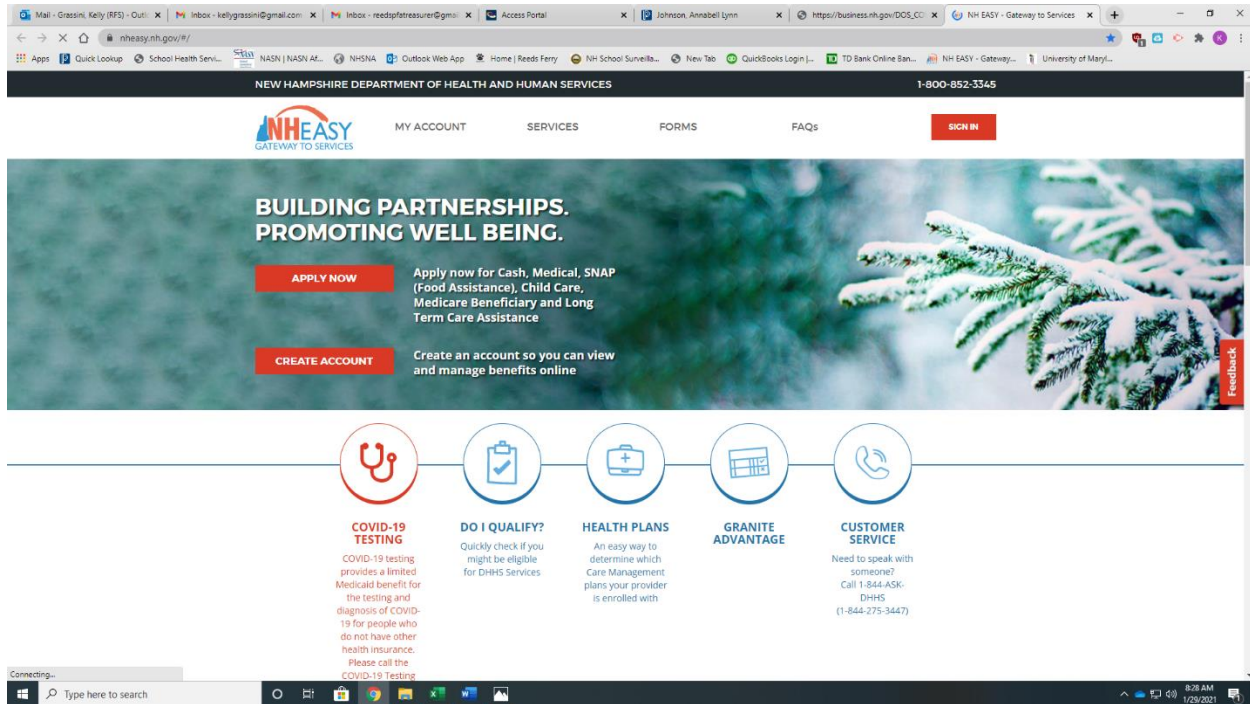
Mail - Grassini, Kelly (RFS) - Outl ×
Inbox - kellygrassini@gmail.com ×
Inbox - reedspfatreasurer@gmai ×
Access Portal ×
Johnson, Annabell Lynn ×
https://business.nh.gov/DOS_CC ×
NH EASY - Gateway to Services ×

nheasy.nh.gov/#/

Apps | Quick Lookup | School Health Servi... | NASN | NASN Af... | NHSNA | Outlook Web App | Home | Reeds Ferry | NH School Surveilla... | New Tab | QuickBooks Login |... | TD Bank Online Ban... | NH EASY - Gateway... | University of Maryl...

NEW HAMPSHIRE DEPARTMENT OF HEALTH AND HUMAN SERVICES
1-800-852-3345

NH EASY
GATEWAY TO SERVICES

MY ACCOUNT
SERVICES
FORMS
FAQs
SIGN IN

BUILDING PARTNERSHIPS. PROMOTING WELL BEING.

APPLY NOW
Apply now for Cash, Medical, SNAP (Food Assistance), Child Care, Medicare Beneficiary and Long Term Care Assistance

CREATE ACCOUNT
Create an account so you can view and manage benefits online

Feedback

COVID-19 TESTING
COVID-19 testing provides a limited Medicaid benefit for the testing and diagnosis of COVID-19 for people who do not have other health insurance. Please call the COVID-19 Testing

DO I QUALIFY?
Quickly check if you might be eligible for DHHS Services

HEALTH PLANS
An easy way to determine which Care Management plans your provider is enrolled with

GRANITE ADVANTAGE

CUSTOMER SERVICE
Need to speak with someone? Call 1-844-ASK-DHHS (1-844-275-3447)

Connecting...

Type here to search
8:28 AM
1/29/2021